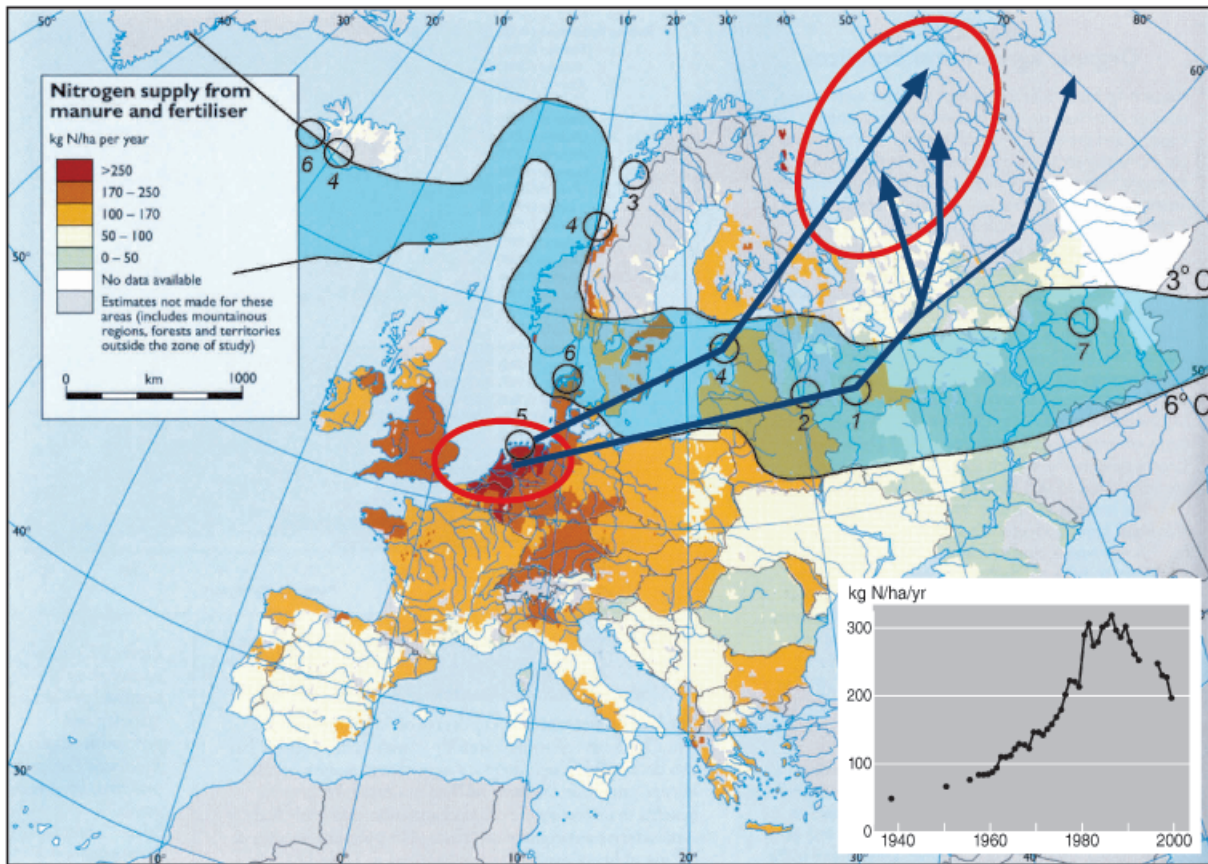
Nitrogen supply from manure and fertiliser

kg N/ha per year

>250
170 – 250
100 – 170
50 – 100
0 – 50
No data available
Estimates not made for these areas (includes mountainous regions, forests and territories outside the zone of study)

0 km 1000

50° 40° 30° 20° 10° 0° 10° 20° 30° 40° 50° 60° 70° 80°
60°
50°
40°
30°
10° 0° 10° 20° 30°

6
4
3
4
6
5
4
2
1
7

3° C
6° C

kg N/ha/yr
300
200
100
0
1940 1960 1980 2000